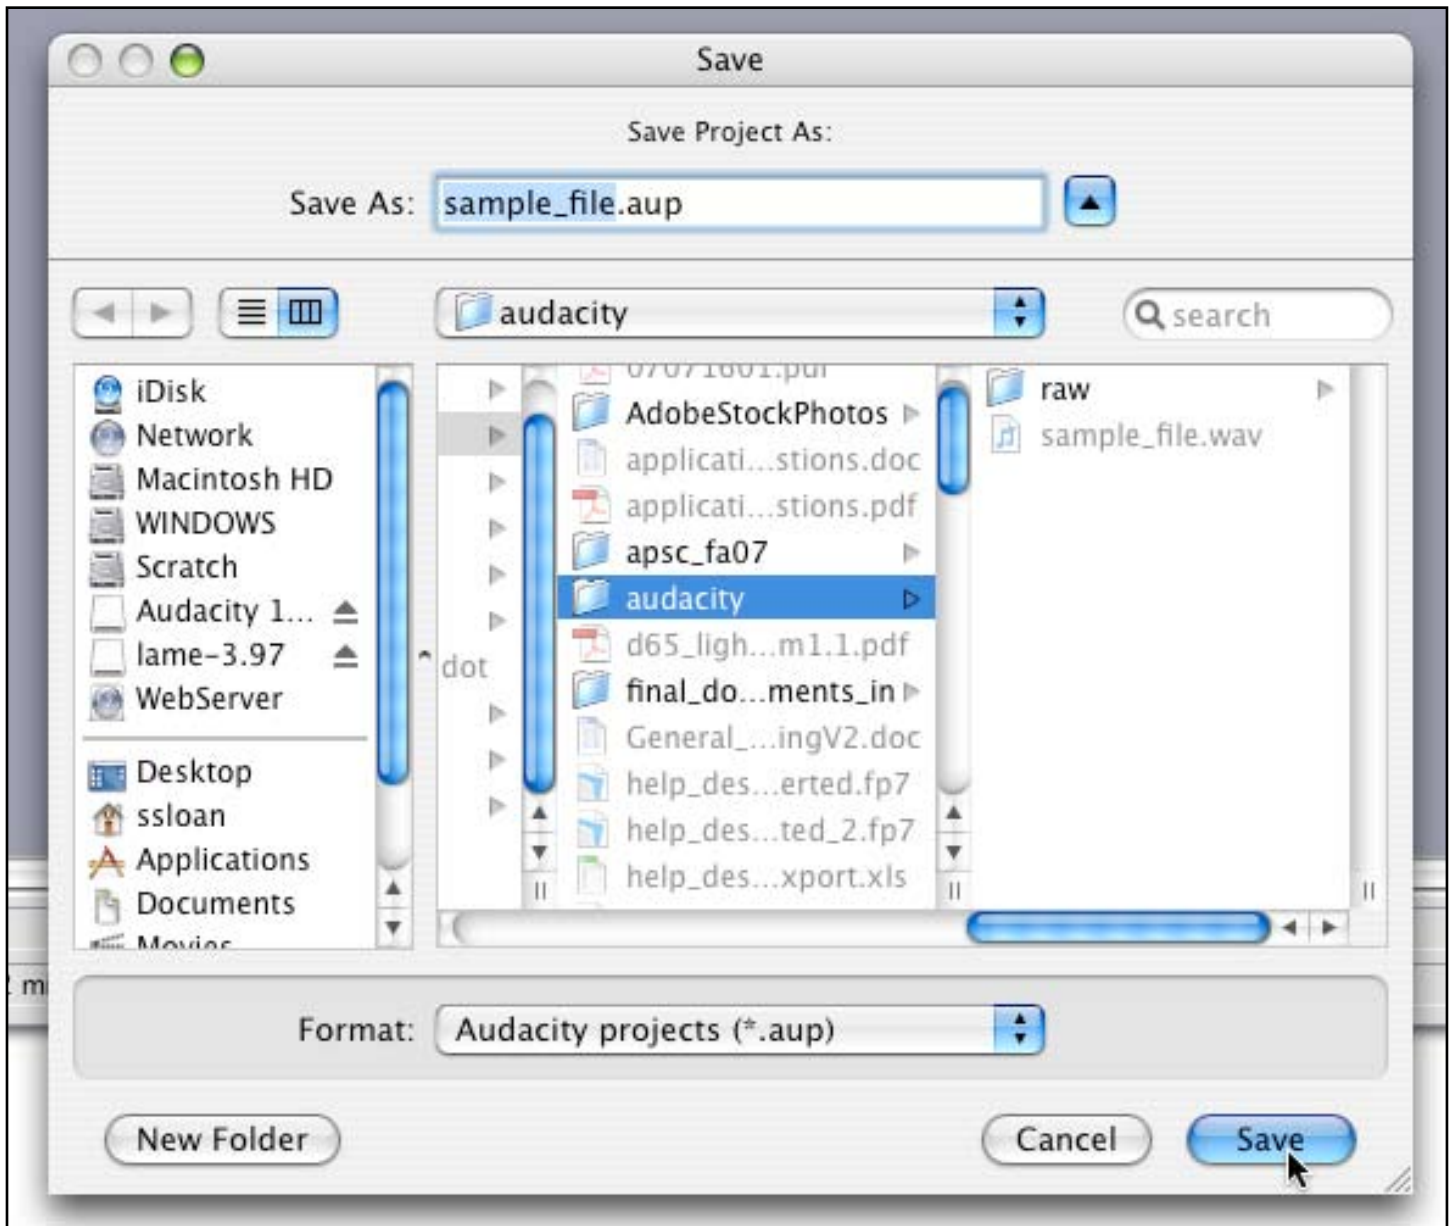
Save

Save Project As:

Save As: sample_file.aup

audacity

search

iDisk
Network
Macintosh HD
WINDOWS
Scratch
Audacity 1...
lame-3.97
WebServer

Desktop
ssloan
Applications
Documents
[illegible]

dot

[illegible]
AdobeStockPhotos
applicati...stions.doc
applicati...stions.pdf
apsc_fa07
audacity
d65_ligh...m1.1.pdf
final_do...ments_in
General_...ingV2.doc
help_des...erted.fp7
help_des...ted_2.fp7
help_des...xport.xls

raw
sample_file.wav

Format: Audacity projects (*.aup)

New Folder

Cancel

Save